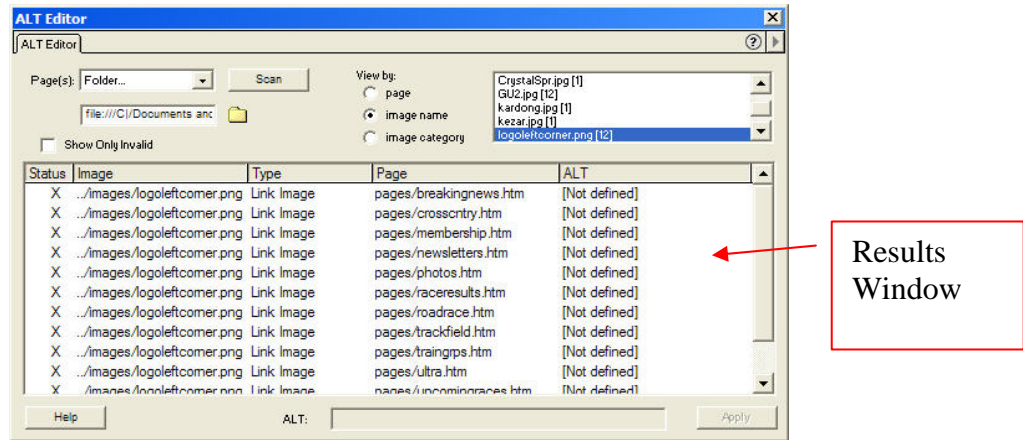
ALT Editor

ALT Editor

Page(s): Folder...

Scan

file:///C|/Documents anc

Show Only Invalid

View by:
page
image name
image category

CrystalSpr.jpg [1]
GU2.jpg [12]
kardong.jpg [1]
kezar.jpg [1]
logoleftcorner.png [12]

| Status | Image | Type | Page | ALT |
|---|---|---|---|---|
| X | ../images/logoleftcorner.png | Link Image | pages/breakingnews.htm | [Not defined] |
| X | ../images/logoleftcorner.png | Link Image | pages/crosscntry.htm | [Not defined] |
| X | ../images/logoleftcorner.png | Link Image | pages/membership.htm | [Not defined] |
| X | ../images/logoleftcorner.png | Link Image | pages/newsletters.htm | [Not defined] |
| X | ../images/logoleftcorner.png | Link Image | pages/photos.htm | [Not defined] |
| X | ../images/logoleftcorner.png | Link Image | pages/raceresults.htm | [Not defined] |
| X | ../images/logoleftcorner.png | Link Image | pages/roadrace.htm | [Not defined] |
| X | ../images/logoleftcorner.png | Link Image | pages/trackfield.htm | [Not defined] |
| X | ../images/logoleftcorner.png | Link Image | pages/traingrps.htm | [Not defined] |
| X | ../images/logoleftcorner.png | Link Image | pages/ultra.htm | [Not defined] |
| X | ../images/logoleftcorner.png | Link Image | pages/upcomingraces.htm | [Not defined] |

Help

ALT:

Apply

Results Window